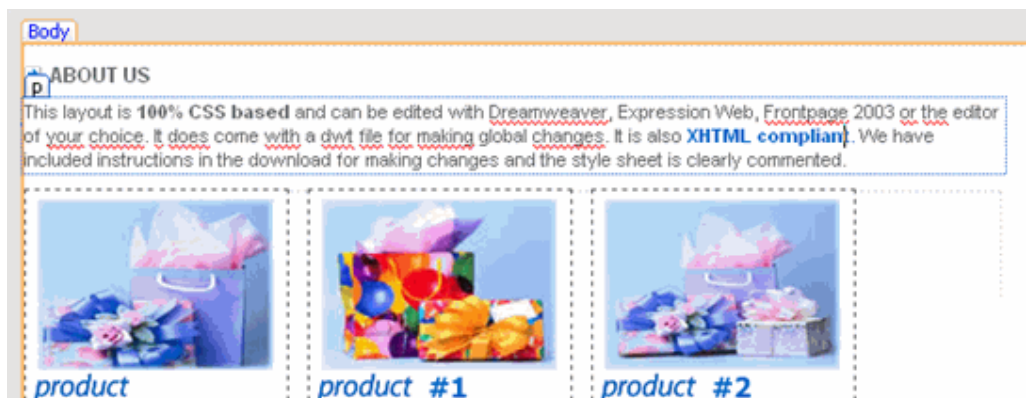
Body

p

ABOUT US

This layout is **100% CSS based** and can be edited with Dreamweaver, Expression Web, Frontpage 2003 or the editor of your choice. It does come with a dwt file for making global changes. It is also **XHTML compliant**. We have included instructions in the download for making changes and the style sheet is clearly commented.

product

product #1

product #2